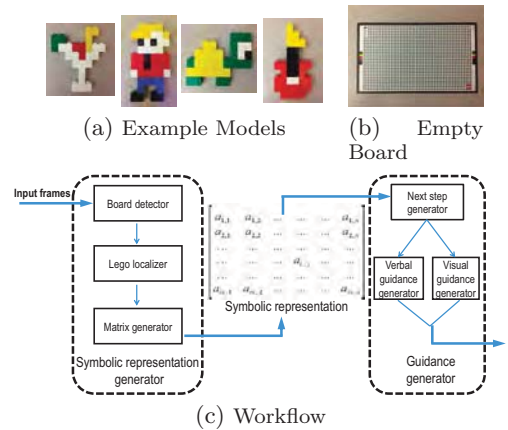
(a) Example Models

(b) Empty Board

Input frames

Board detector

Lego localizer

Matrix generator

Symbolic representation generator

$a_{1,1}$ $a_{1,2}$ ... ... ... $a_{1,n}$
$a_{2,1}$ $a_{2,2}$ ... ... ... $a_{2,n}$
... ... ... ... ... ...
... ... ... $a_{i,j}$ ... ...
... ... ... ... ... ...
$a_{m,1}$ $a_{m,2}$ ... ... ... $a_{m,n}$

Symbolic representation

Next step generator

Verbal guidance generator

Visual guidance generator

Guidance generator

(c) Workflow